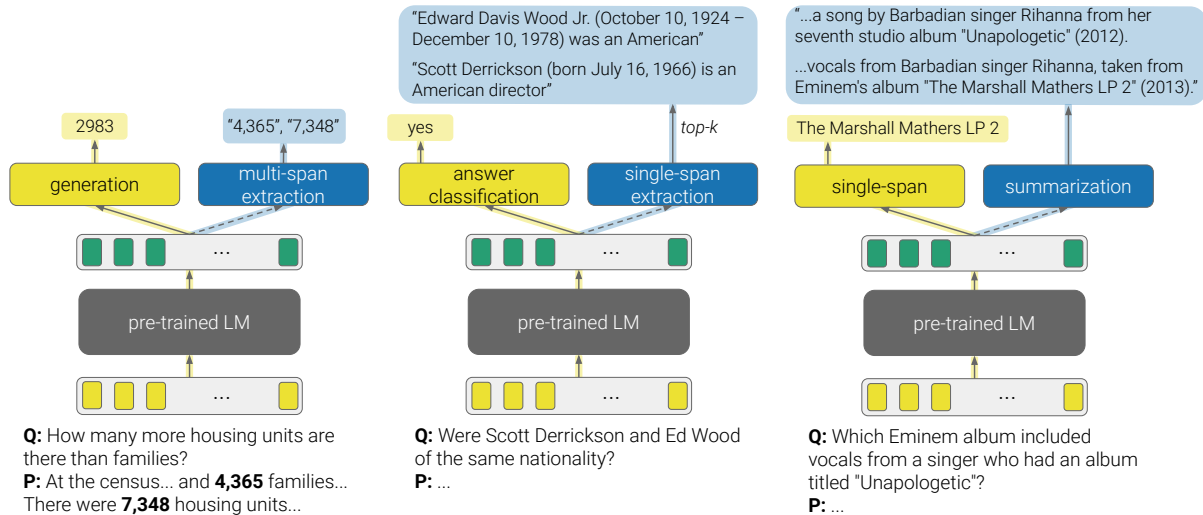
2983

"4,365", "7,348"

generation

multi-span extraction

...

pre-trained LM

...

Q: How many more housing units are there than families?
P: At the census... and 4,365 families... There were 7,348 housing units...

"Edward Davis Wood Jr. (October 10, 1924 – December 10, 1978) was an American"

"Scott Derrickson (born July 16, 1966) is an American director"

yes

top-k

answer classification

single-span extraction

...

pre-trained LM

...

Q: Were Scott Derrickson and Ed Wood of the same nationality?
P: ...

"...a song by Barbadian singer Rihanna from her seventh studio album "Unapologetic" (2012).

...vocals from Barbadian singer Rihanna, taken from Eminem's album "The Marshall Mathers LP 2" (2013)."

The Marshall Mathers LP 2

single-span

summarization

...

pre-trained LM

...

Q: Which Eminem album included vocals from a singer who had an album titled "Unapologetic"?
P: ...